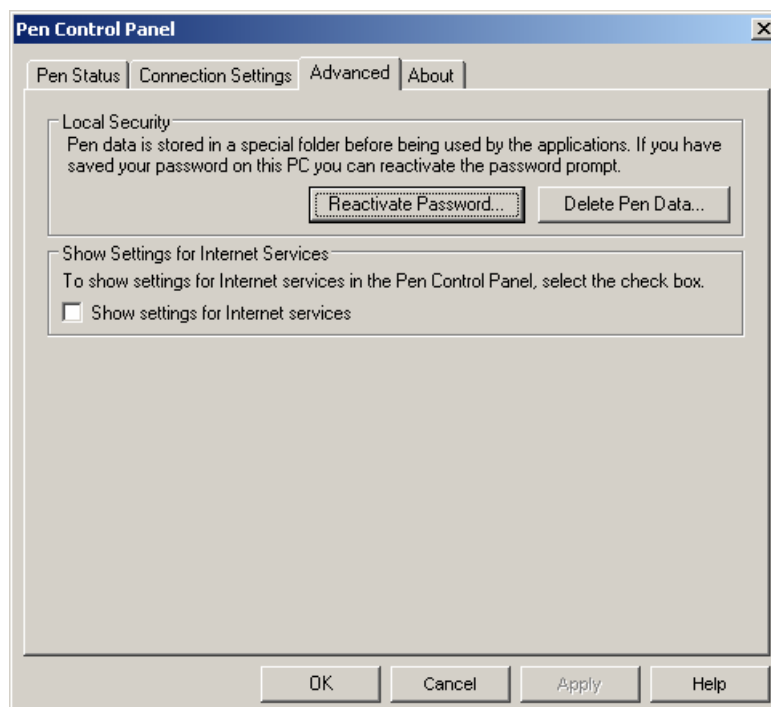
Pen Control Panel

Pen Status | Connection Settings | Advanced | About

Local Security
Pen data is stored in a special folder before being used by the applications. If you have saved your password on this PC you can reactivate the password prompt.

Reactivate Password... | Delete Pen Data...

Show Settings for Internet Services
To show settings for Internet services in the Pen Control Panel, select the check box.

Show settings for Internet services

OK | Cancel | Apply | Help